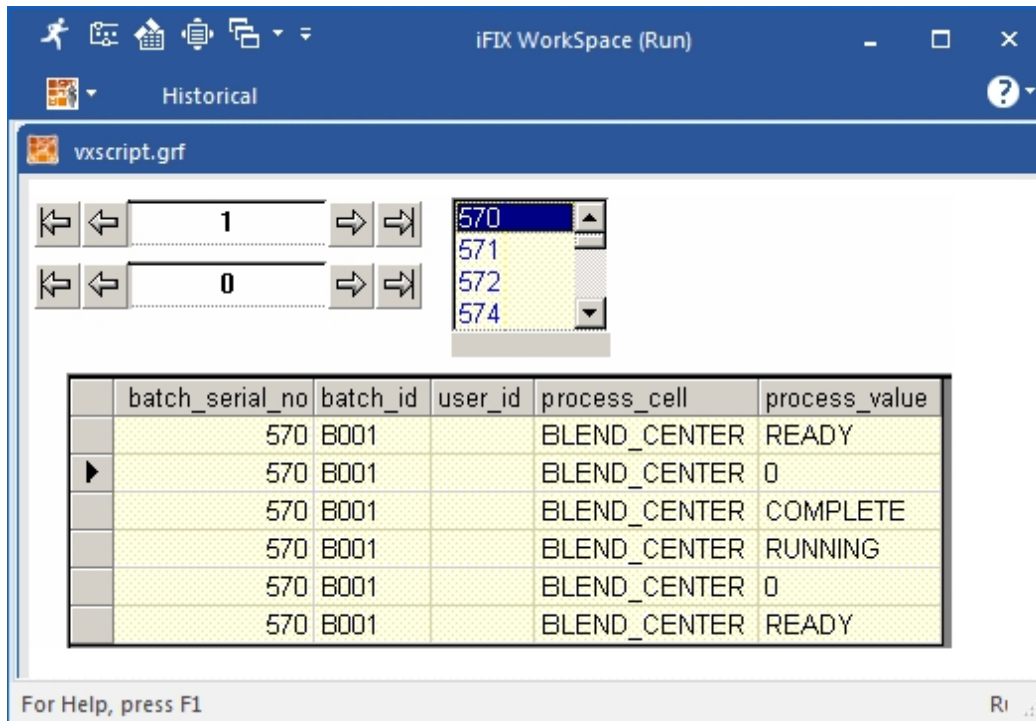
iFIX WorkSpace (Run)

Historical

vxscript.grf

1

0

570
571
572
574

| | batch_serial_no | batch_id | user_id | process_cell | process_value |
|---|---|---|---|---|---|
| | 570 | B001 | | BLEND_CENTER | READY |
| ▶ | 570 | B001 | | BLEND_CENTER | 0 |
| | 570 | B001 | | BLEND_CENTER | COMPLETE |
| | 570 | B001 | | BLEND_CENTER | RUNNING |
| | 570 | B001 | | BLEND_CENTER | 0 |
| | 570 | B001 | | BLEND_CENTER | READY |

For Help, press F1

R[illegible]